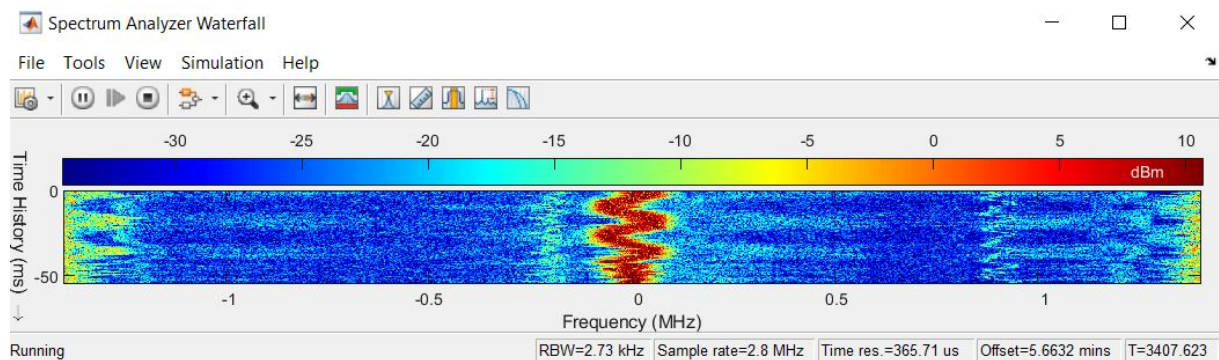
Spectrum Analyzer Waterfall

File Tools View Simulation Help

-30 -25 -20 -15 -10 -5 0 5 10

dBm

Time History (ms)

0

-50

-1 -0.5 0 0.5 1

Frequency (MHz)

Running

RBW=2.73 kHz | Sample rate=2.8 MHz | Time res.=365.71 us | Offset=5.6632 mins | T=3407.623